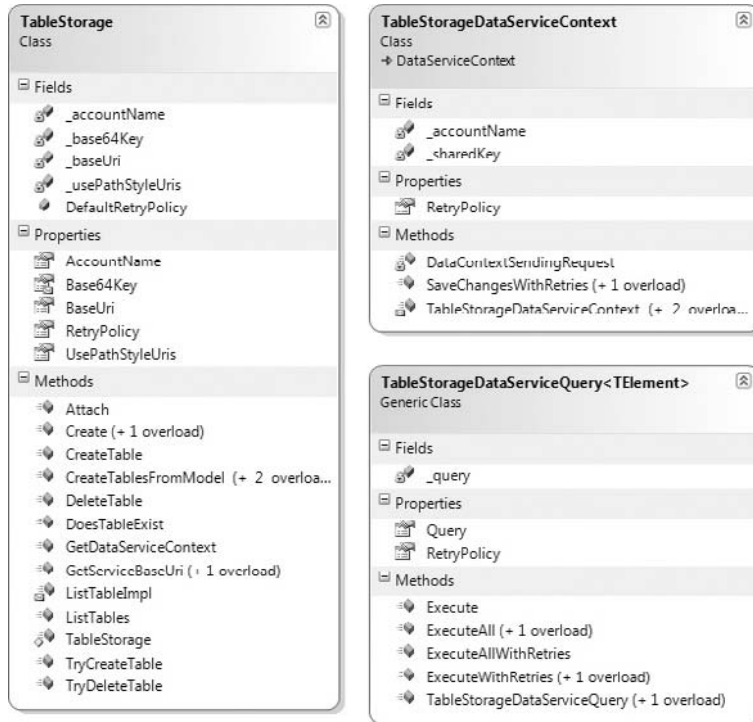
TableStorage
Class

Fields
_accountName
_base64Key
_baseUri
_usePathStyleUris
DefaultRetryPolicy

Properties
AccountName
Base64Key
BaseUri
RetryPolicy
UsePathStyleUris

Methods
Attach
Create (+ 1 overload)
CreateTable
CreateTablesFromModel (+ 2 overloa...
DeleteTable
DoesTableExist
GetDataServiceContext
GetServiceBaseUri (+ 1 overload)
ListTableImpl
ListTables
TableStorage
TryCreateTable
TryDeleteTable

TableStorageDataServiceContext
Class
→ DataServiceContext

Fields
_accountName
_sharedKey

Properties
RetryPolicy

Methods
DataContextSendingRequest
SaveChangesWithRetries (+ 1 overload)
TableStorageDataServiceContext (+ 2 overloa...

TableStorageDataServiceQuery<TElement>
Generic Class

Fields
_query

Properties
Query
RetryPolicy

Methods
Execute
ExecuteAll (+ 1 overload)
ExecuteAllWithRetries
ExecuteWithRetries (+ 1 overload)
TableStorageDataServiceQuery (+ 1 overload)